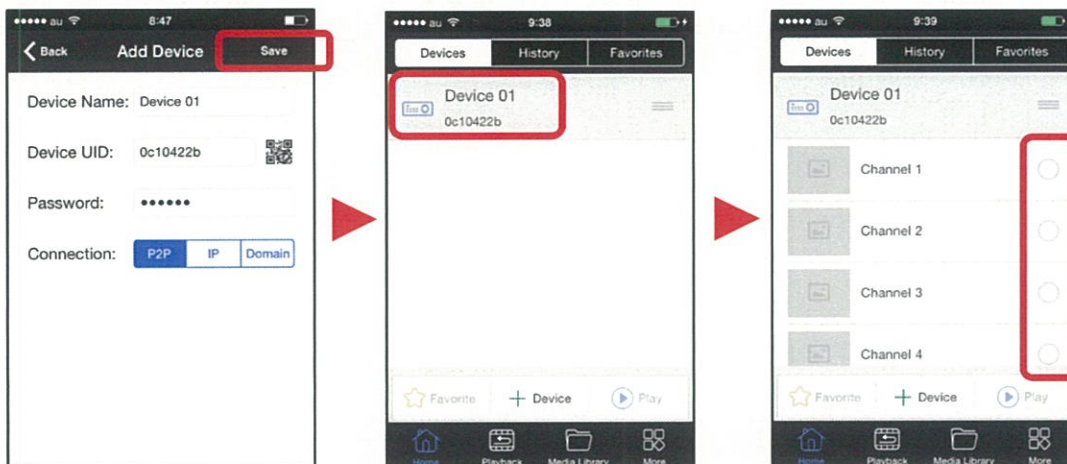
••••• au 8:47

Back Add Device Save

Device Name: Device 01

Device UID: 0c10422b

Password: ••••••

Connection: P2P IP Domain

••••• au 9:38

Devices History Favorites

Device 01
0c10422b

Favorite + Device Play

Home Playback Media Library More

••••• au 9:39

Devices History Favorites

Device 01
0c10422b

Channel 1

Channel 2

Channel 3

Channel 4

Favorite + Device Play

Home Playback Media Library More